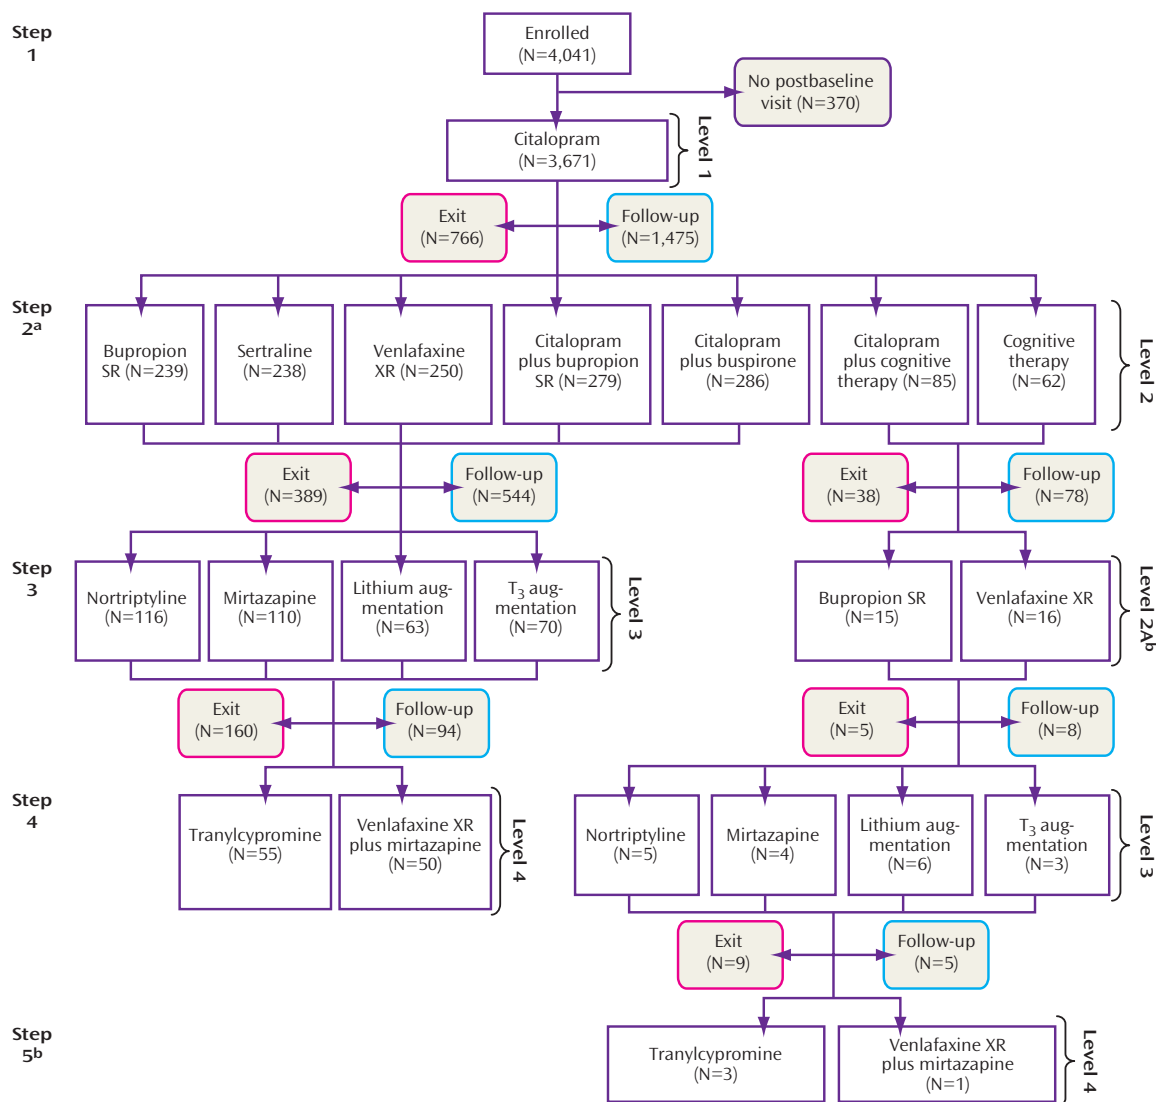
Step 1

Enrolled (N=4,041)

No postbaseline visit (N=370)

Citalopram (N=3,671)

Level 1

Exit (N=766)

Follow-up (N=1,475)

Step $2^a$

Bupropion SR (N=239)

Sertraline (N=238)

Venlafaxine XR (N=250)

Citalopram plus bupropion SR (N=279)

Citalopram plus buspirone (N=286)

Citalopram plus cognitive therapy (N=85)

Cognitive therapy (N=62)

Level 2

Exit (N=389)

Follow-up (N=544)

Exit (N=38)

Follow-up (N=78)

Step 3

Nortriptyline (N=116)

Mirtazapine (N=110)

Lithium augmentation (N=63)

$T_3$ augmentation (N=70)

Level 3

Bupropion SR (N=15)

Venlafaxine XR (N=16)

Level $2A^b$

Exit (N=160)

Follow-up (N=94)

Exit (N=5)

Follow-up (N=8)

Step 4

Tranylcypromine (N=55)

Venlafaxine XR plus mirtazapine (N=50)

Level 4

Nortriptyline (N=5)

Mirtazapine (N=4)

Lithium augmentation (N=6)

$T_3$ augmentation (N=3)

Level 3

Exit (N=9)

Follow-up (N=5)

Step $5^b$

Tranylcypromine (N=3)

Venlafaxine XR plus mirtazapine (N=1)

Level 4